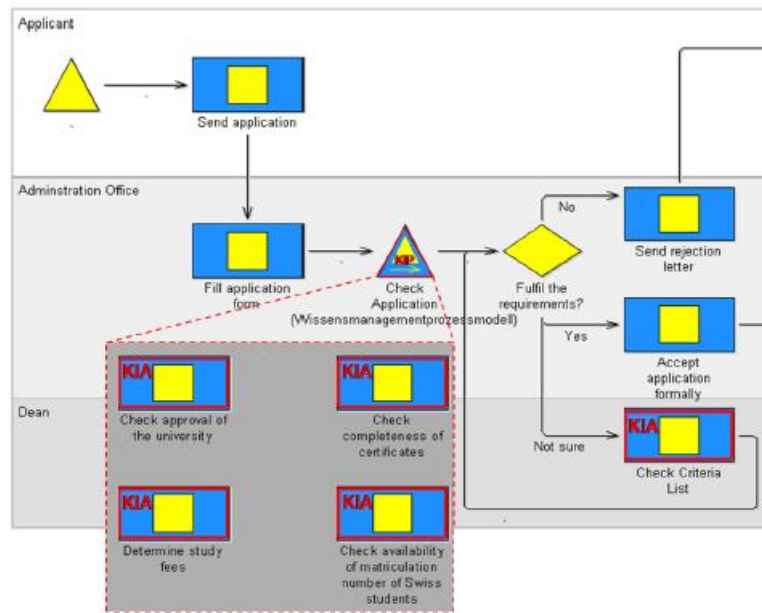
Applicant

Send application

Adminstration Office

Fill application form

KIP

Check Application (Wissensmanagementprozessmodell)

Fulfil the requirements?

No

Send rejection letter

Yes

Accept application formally

Not sure

KIA

Check Criteria List

Dean

KIA

Check approval of the university

KIA

Check completeness of certificates

KIA

Determine study fees

KIA

Check availability of matriculation number of Swiss students